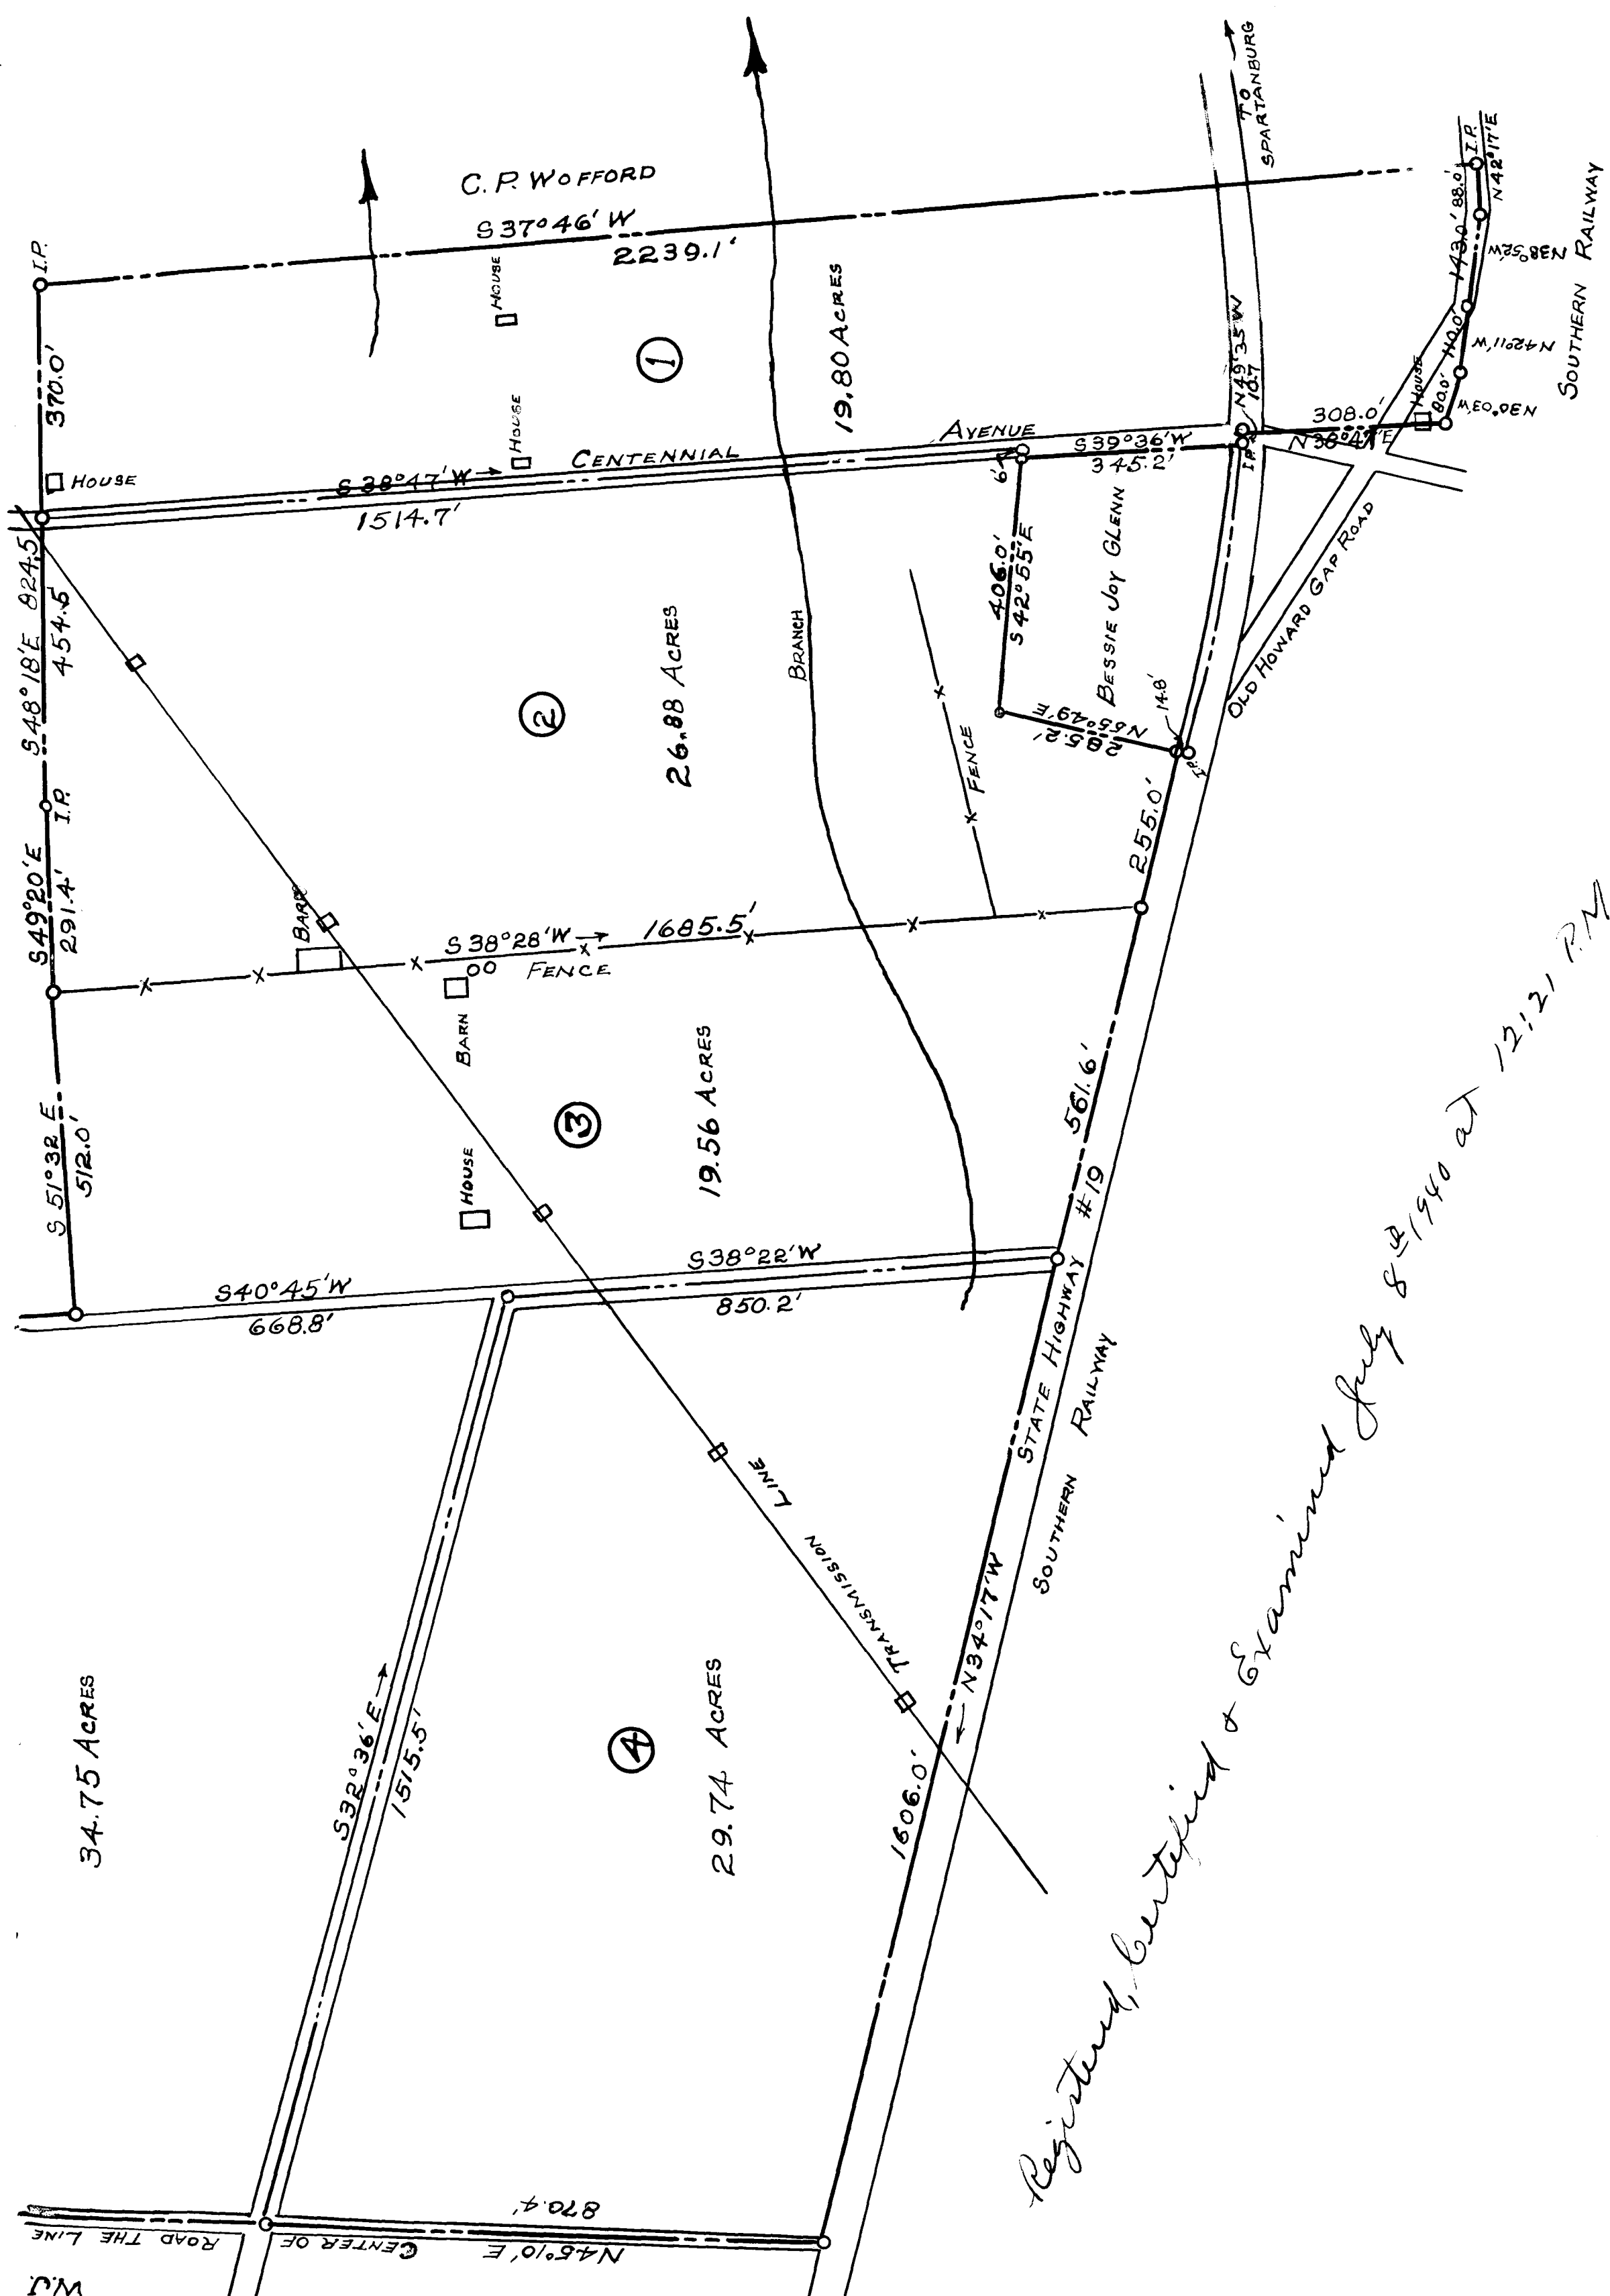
C. P. WOFFORD

S 37°46' W

2239.1'

I.P.

370.0'

HOUSE

HOUSE

①

19.80 ACRES

TO SPARTANBURG

I.P.

N42°17'E

88.0'

143.0'

N38°52'W

140.0'

N42°11'W

80.0'

HOUSE

N39°03'W

308.0'

N38°41'E

SOUTHERN RAILWAY

N49°35'W 10.7

I.P.

HOUSE

S 38°47' W

CENTENNIAL

AVENUE

S39°36'W

345.2'

1514.7'

6'

406.0'

S 42°55'E

BESSIE JOY GLENN

OLD HOWARD GAP ROAD

824.5'

S48°18'E

454.5'

②

26.88 ACRES

BRANCH

N65°49'E

285.2'

14.8'

I.P.

FENCE

I.P.

255.0'

S49°20'E

291.4'

BARN

S 38°28' W

1685.5'

FENCE

BARN

③

19.56 ACRES

561.6'

S 51°32' E

512.0'

HOUSE

S38°22'W

S40°45'W

668.8'

850.2'

STATE HIGHWAY #19

SOUTHERN RAILWAY

LINE

TRANSMISSION

N34°17'W

34.75 ACRES

S32°36'E

1515.5'

④

29.74 ACRES

1606.0'

870.4'

N45°10'E

CENTER OF ROAD THE LINE

W.C.

Registered, Certified & Examined July 8th 1940 at 12:21 P.M.